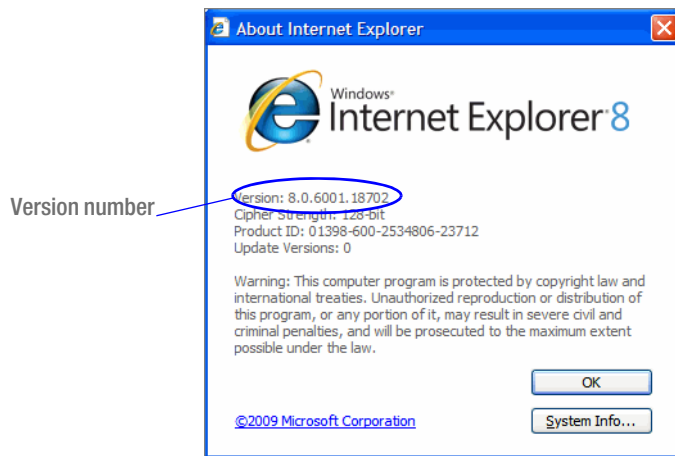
About Internet Explorer

Windows
Internet Explorer 8

Version number

Version: 8.0.6001.18702
Cipher Strength: 128-bit
Product ID: 01398-600-2534806-23712
Update Versions: 0

Warning: This computer program is protected by copyright law and international treaties. Unauthorized reproduction or distribution of this program, or any portion of it, may result in severe civil and criminal penalties, and will be prosecuted to the maximum extent possible under the law.

OK

©2009 Microsoft Corporation

System Info...